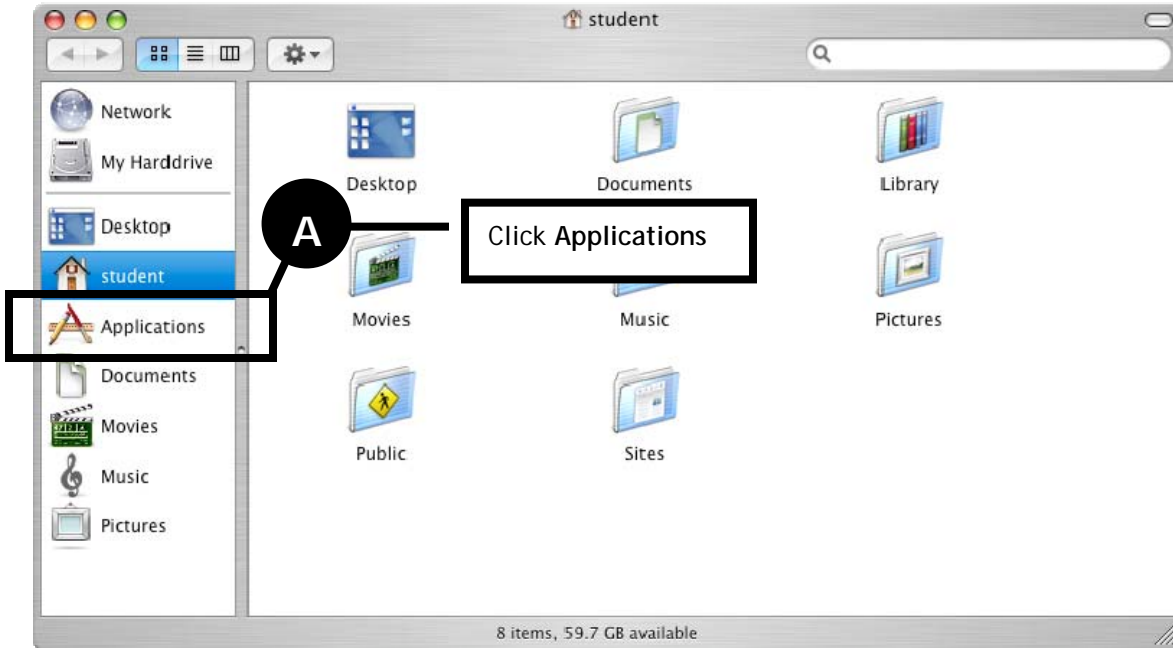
student

Network
My Harddrive
Desktop
student
Applications
Documents
Movies
Music
Pictures

A

Click **Applications**

Desktop
Documents
Library
Movies
Music
Pictures
Public
Sites

8 items, 59.7 GB available